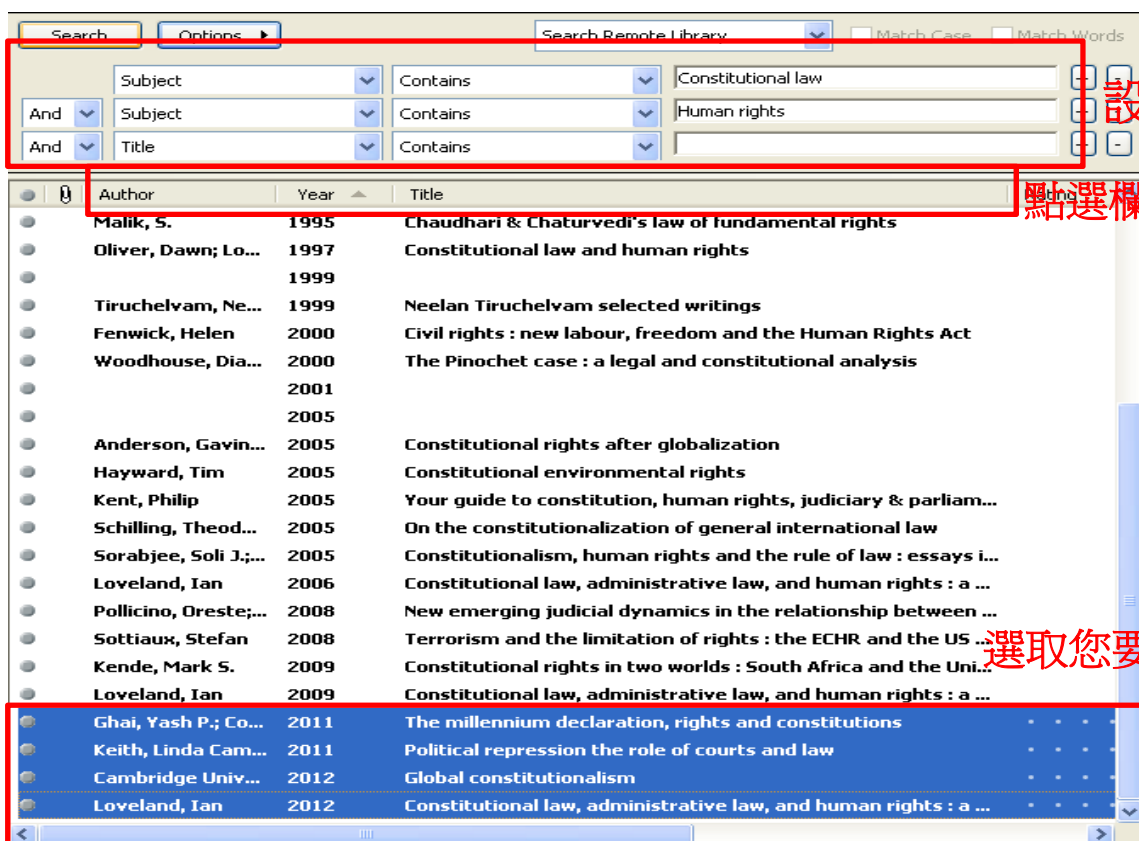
Search | Options ▸ | Search Remote Library | Match Case | Match Words

| | Subject | Contains | Constitutional law |
|---|---|---|---|
| And | Subject | Contains | Human rights |
| And | Title | Contains | |

設

點選欄

| Author | Year | Title |
|---|---|---|
| Malik, S. | 1995 | Chaudhari & Chaturvedi's law of fundamental rights |
| Oliver, Dawn; Lo... | 1997 | Constitutional law and human rights |
| | 1999 | |
| Tiruchelvam, Ne... | 1999 | Neelan Tiruchelvam selected writings |
| Fenwick, Helen | 2000 | Civil rights : new labour, freedom and the Human Rights Act |
| Woodhouse, Dia... | 2000 | The Pinochet case : a legal and constitutional analysis |
| | 2001 | |
| | 2005 | |
| Anderson, Gavin... | 2005 | Constitutional rights after globalization |
| Hayward, Tim | 2005 | Constitutional environmental rights |
| Kent, Philip | 2005 | Your guide to constitution, human rights, judiciary & parliam... |
| Schilling, Theod... | 2005 | On the constitutionalization of general international law |
| Sorabjee, Soli J.;... | 2005 | Constitutionalism, human rights and the rule of law : essays i... |
| Loveland, Ian | 2006 | Constitutional law, administrative law, and human rights : a ... |
| Pollicino, Oreste;... | 2008 | New emerging judicial dynamics in the relationship between ... |
| Sottiaux, Stefan | 2008 | Terrorism and the limitation of rights : the ECHR and the US ... |
| Kende, Mark S. | 2009 | Constitutional rights in two worlds : South Africa and the Uni... |
| Loveland, Ian | 2009 | Constitutional law, administrative law, and human rights : a ... |
| Ghai, Yash P.; Co... | 2011 | The millennium declaration, rights and constitutions |
| Keith, Linda Cam... | 2011 | Political repression the role of courts and law |
| Cambridge Univ... | 2012 | Global constitutionalism |
| Loveland, Ian | 2012 | Constitutional law, administrative law, and human rights : a ... |

選取您要